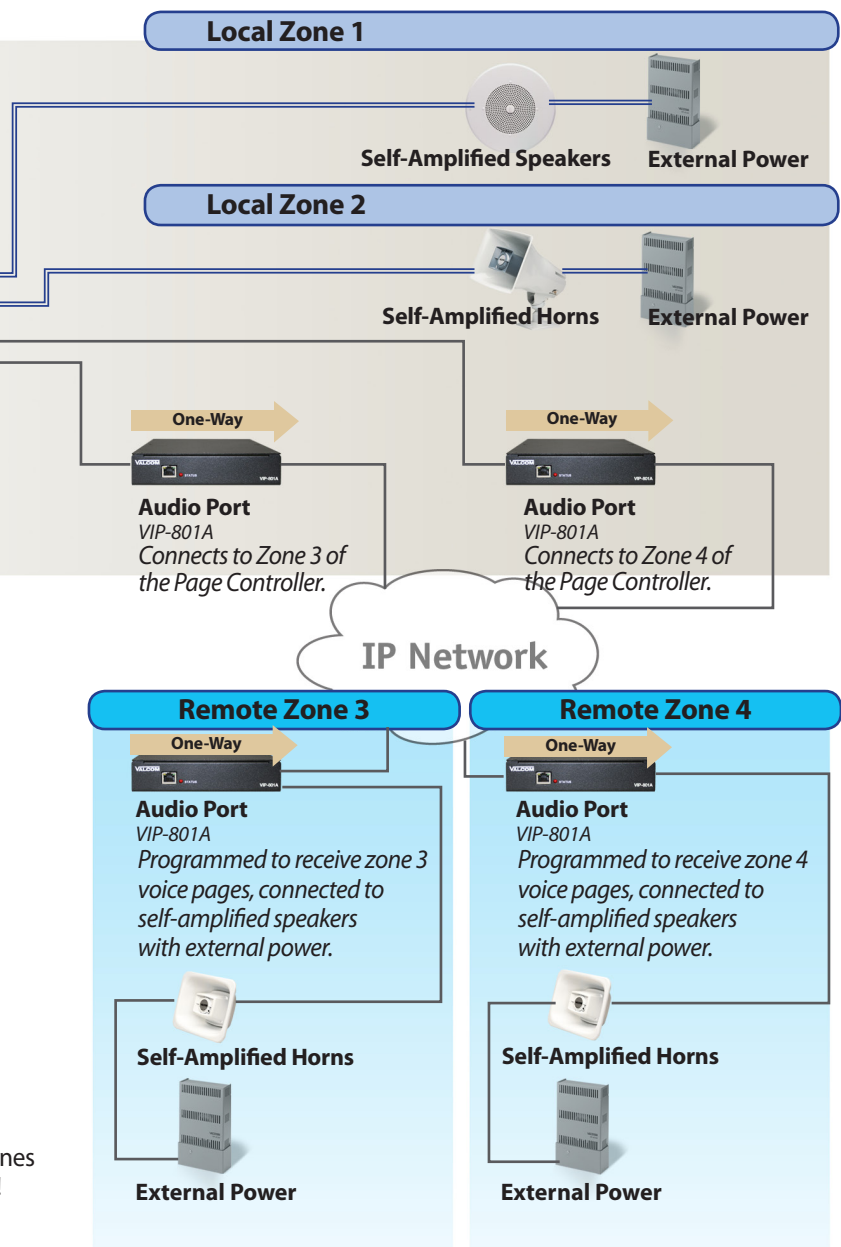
Local Zone 1

Self-Amplified Speakers

External Power

Local Zone 2

Self-Amplified Horns

External Power

One-Way

VALCOM

VIP-801A

Audio Port
VIP-801A
Connects to Zone 3 of the Page Controller.

One-Way

VALCOM

VIP-801A

Audio Port
VIP-801A
Connects to Zone 4 of the Page Controller.

IP Network

Remote Zone 3

One-Way

VALCOM

VIP-801A

Audio Port
VIP-801A
Programmed to receive zone 3 voice pages, connected to self-amplified speakers with external power.

Self-Amplified Horns

External Power

Remote Zone 4

One-Way

VALCOM

VIP-801A

Audio Port
VIP-801A
Programmed to receive zone 4 voice pages, connected to self-amplified speakers with external power.

Self-Amplified Horns

External Power

nes